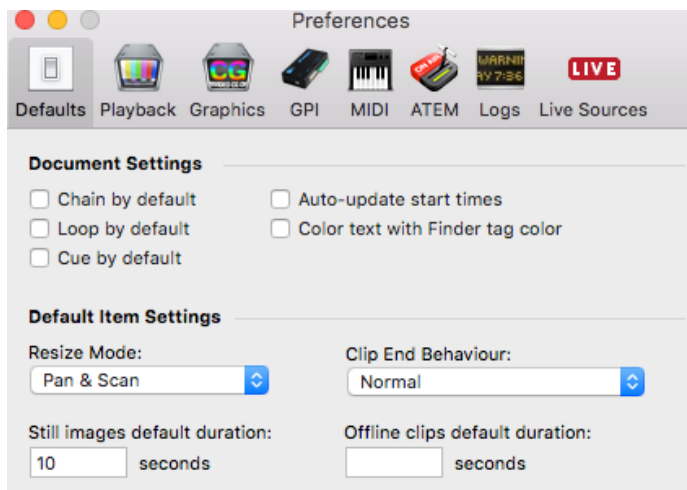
Preferences

Defaults Playback Graphics GPI MIDI ATEM Logs Live Sources

CG

ON AIR

WARNIN
AY 7:36

LIVE

Document Settings

Chain by default

Loop by default

Cue by default

Auto-update start times

Color text with Finder tag color

Default Item Settings

Resize Mode:

Pan & Scan

Clip End Behaviour:

Normal

Still images default duration:

10 seconds

Offline clips default duration:

seconds